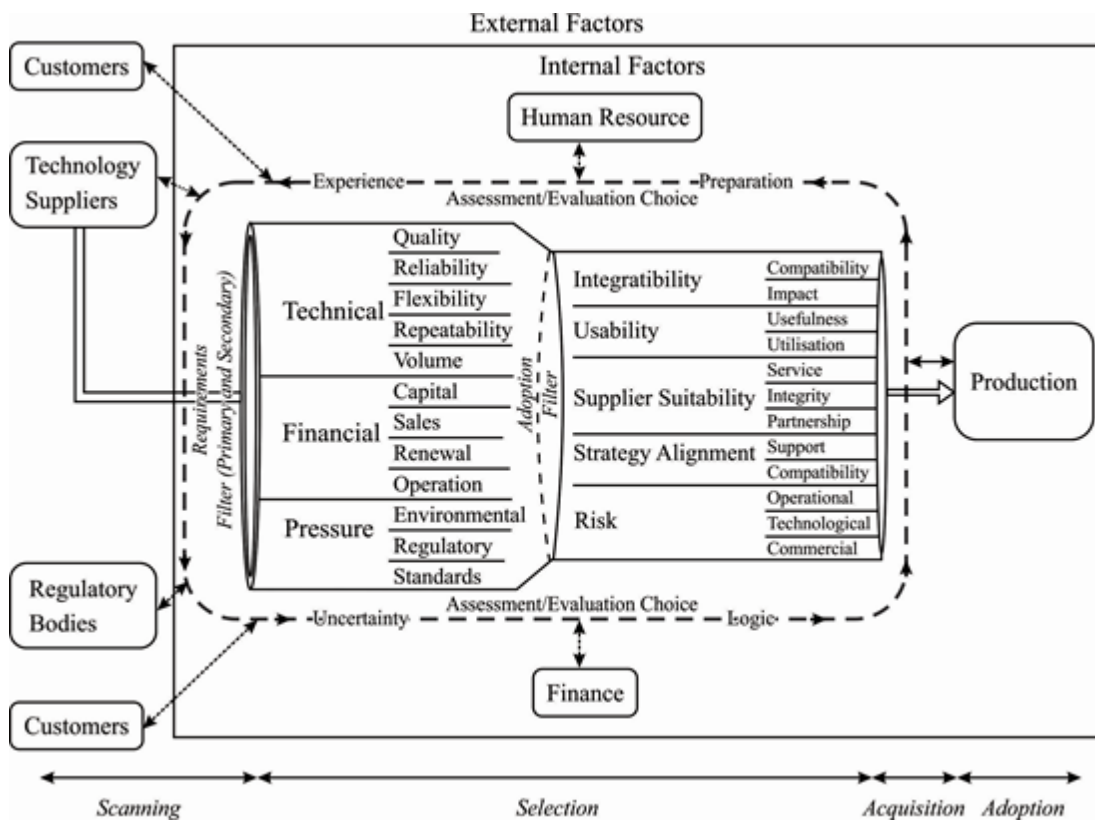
External Factors

Customers

Internal Factors

Human Resource

Technology Suppliers

Experience

Preparation

Assessment/Evaluation Choice

Requirements Filter (Primary and Secondary)

Technical

Quality

Reliability

Flexibility

Repeatability

Volume

Financial

Capital

Sales

Renewal

Operation

Pressure

Environmental

Regulatory

Standards

Adoption Filter

Integratibility

Compatibility

Impact

Usability

Usefulness

Utilisation

Supplier Suitability

Service

Integrity

Partnership

Strategy Alignment

Support

Compatibility

Risk

Operational

Technological

Commercial

Production

Regulatory Bodies

Assessment/Evaluation Choice

Uncertainty

Logic

Finance

Customers

Scanning

Selection

Acquisition

Adoption